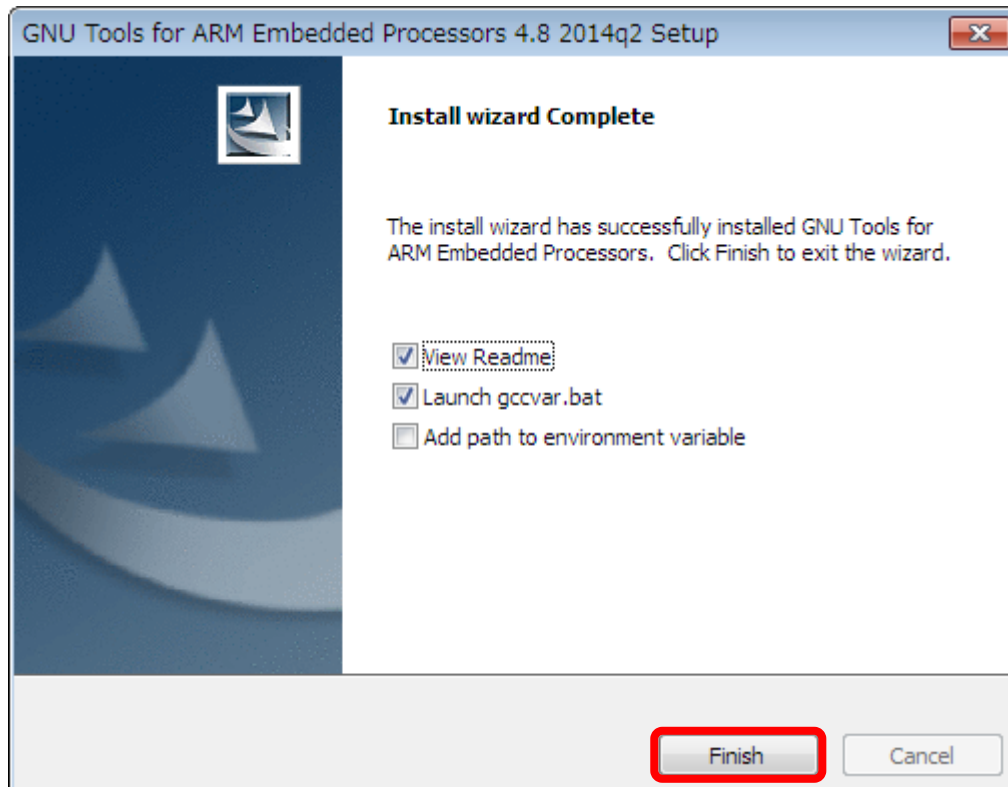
GNU Tools for ARM Embedded Processors 4.8 2014q2 Setup

Install wizard Complete

The install wizard has successfully installed GNU Tools for ARM Embedded Processors. Click Finish to exit the wizard.

View Readme
Launch gccvar.bat
Add path to environment variable

Finish
Cancel